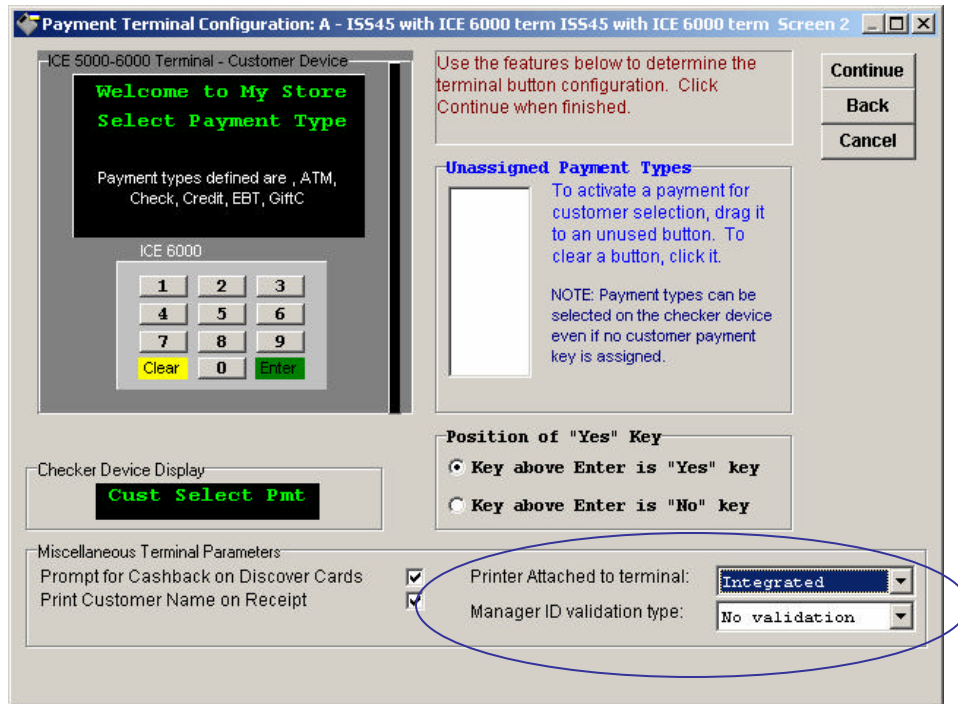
Payment Terminal Configuration: A - ISS45 with ICE 6000 term ISS45 with ICE 6000 term Screen 2

ICE 5000-6000 Terminal - Customer Device

Welcome to My Store
Select Payment Type

Payment types defined are , ATM, Check, Credit, EBT, GiftC

ICE 6000

| 1 | 2 | 3 |
|---|---|---|
| 4 | 5 | 6 |
| 7 | 8 | 9 |
| Clear | 0 | Enter |

Use the features below to determine the terminal button configuration. Click Continue when finished.

Continue
Back
Cancel

Unassigned Payment Types

To activate a payment for customer selection, drag it to an unused button. To clear a button, click it.

NOTE: Payment types can be selected on the checker device even if no customer payment key is assigned.

Position of "Yes" Key
Key above Enter is "Yes" key
Key above Enter is "No" key

Checker Device Display
Cust Select Pmt

Miscellaneous Terminal Parameters
Prompt for Cashback on Discover Cards
Print Customer Name on Receipt
Printer Attached to terminal: Integrated
Manager ID validation type: No validation